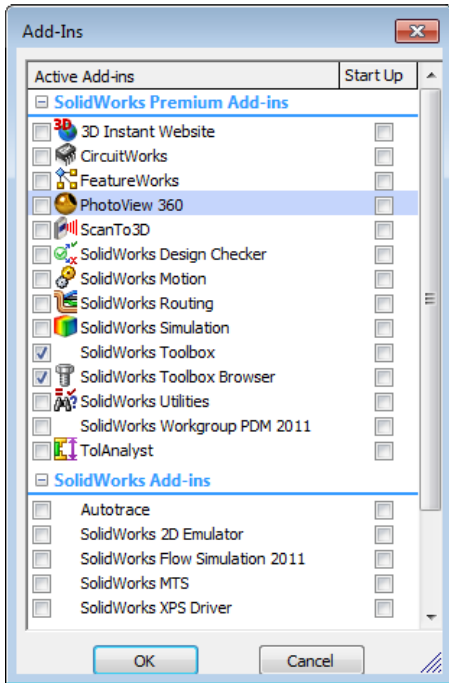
Add-Ins

| Active Add-ins | Start Up |
|---|---|
| ⊟ SolidWorks Premium Add-ins | |
| 3D Instant Website | |
| CircuitWorks | |
| FeatureWorks | |
| PhotoView 360 | |
| ScanTo3D | |
| SolidWorks Design Checker | |
| SolidWorks Motion | |
| SolidWorks Routing | |
| SolidWorks Simulation | |
| SolidWorks Toolbox | |
| SolidWorks Toolbox Browser | |
| SolidWorks Utilities | |
| SolidWorks Workgroup PDM 2011 | |
| TolAnalyst | |
| ⊟ SolidWorks Add-ins | |
| Autotrace | |
| SolidWorks 2D Emulator | |
| SolidWorks Flow Simulation 2011 | |
| SolidWorks MTS | |
| SolidWorks XPS Driver | |

OK Cancel